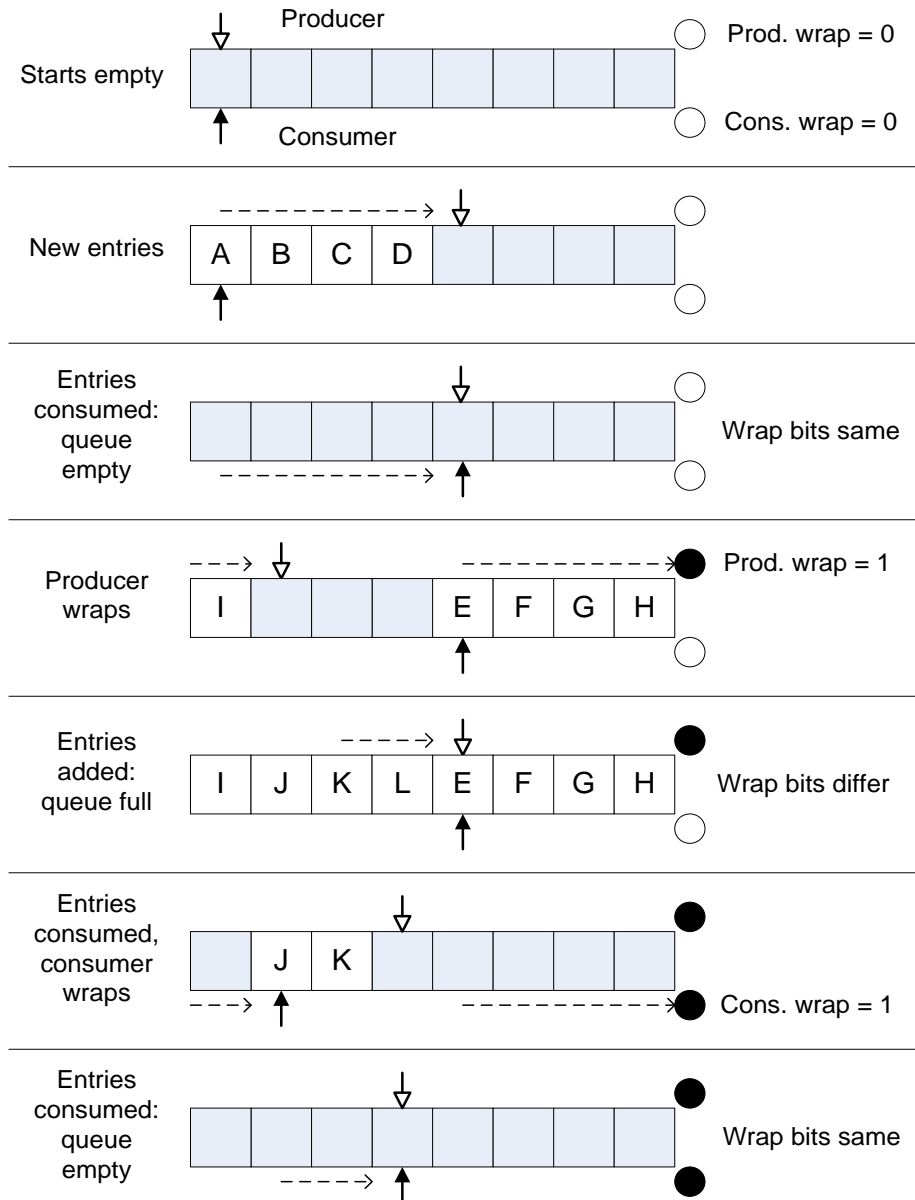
Producer

Starts empty

Prod. wrap = 0

Cons. wrap = 0

Consumer

New entries

| A | B | C | D | | | | |
|---|---|---|---|---|---|---|---|

Entries consumed: queue empty

Wrap bits same

Producer wraps

| I | | | | E | F | G | H |
|---|---|---|---|---|---|---|---|

Prod. wrap = 1

Entries added: queue full

| I | J | K | L | E | F | G | H |
|---|---|---|---|---|---|---|---|

Wrap bits differ

Entries consumed, consumer wraps

| | J | K | | | | | |
|---|---|---|---|---|---|---|---|

Cons. wrap = 1

Entries consumed: queue empty

Wrap bits same